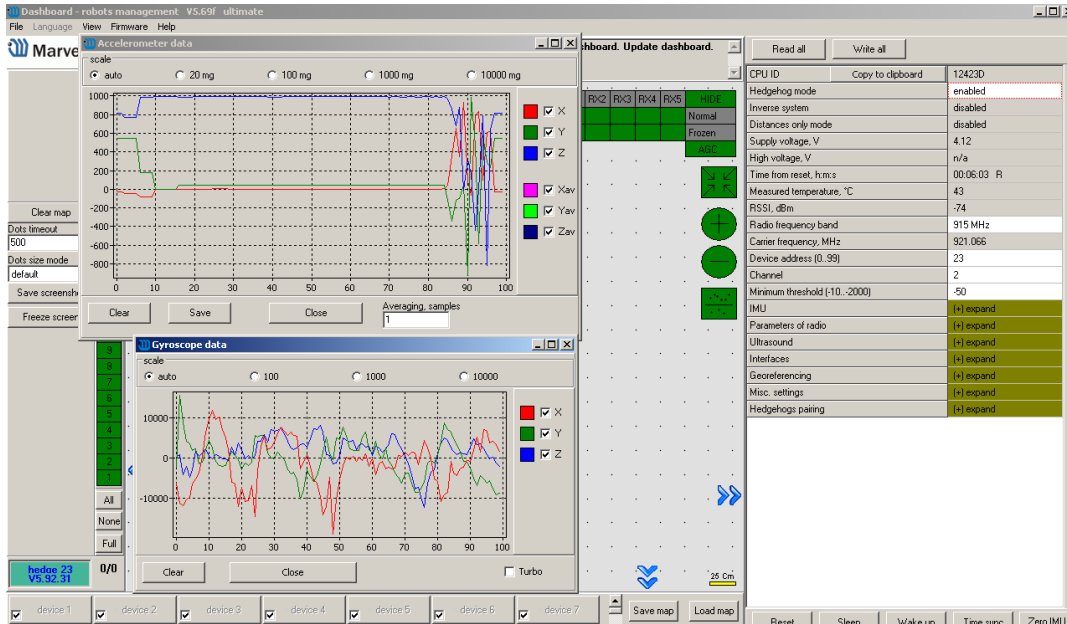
Dashboard - robots management V5.69f ultimate
File Language View Firmware Help
Marve
Accelerometer data
scale
auto 20 mg 100 mg 1000 mg 10000 mg
1000
800
600
400
200
0
-200
-400
-600
-800
0 10 20 30 40 50 60 70 80 90 100
X
Y
Z
Xav
Yav
Zav
Clear Save Close
Averaging, samples
1
hboard. Update dashboard.
RX2 RX3 RX4 RX5 HIDE
Normal
Frozen
AGC
Clear map
Dots timeout
500
Dots size mode
default
Save screensh
Freeze screen
Gyroscope data
scale
auto 100 1000 10000
10000
0
-10000
0 10 20 30 40 50 60 70 80 90 100
X
Y
Z
Clear Close
Turbo
9
8
7
6
5
4
3
2
1
All
None
Full
hedge 23
V5.92.31
0/0
25 Cm
device 1 device 2 device 3 device 4 device 5 device 6 device 7
Save map Load map
Read all Write all
| CPU ID | Copy to clipboard | 12423D |
|---|---|---|
| Hedgehog mode | | enabled |
| Inverse system | | disabled |
| Distances only mode | | disabled |
| Supply voltage, V | | 4.12 |
| High voltage, V | | n/a |
| Time from reset, h:m:s | | 00:06:03 R |
| Measured temperature, °C | | 43 |
| RSSI, dBm | | -74 |
| Radio frequency band | | 915 MHz |
| Carrier frequency, MHz | | 921.066 |
| Device address (0..99) | | 23 |
| Channel | | 2 |
| Minimum threshold (-10..-2000) | | -50 |
| IMU | | [+] expand |
| Parameters of radio | | [+] expand |
| Ultrasound | | [+] expand |
| Interfaces | | [+] expand |
| Georeferencing | | [+] expand |
| Misc. settings | | [+] expand |
| Hedgehogs pairing | | [+] expand |
Reset Sleep Wake up Time sync Zero IMU